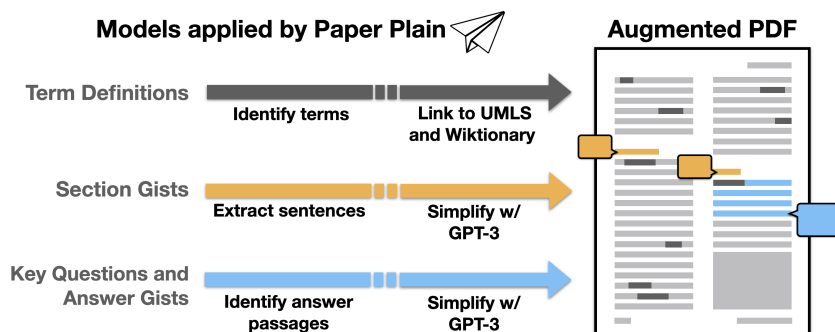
Models applied by Paper Plain

Augmented PDF

Term Definitions

Identify terms

Link to UMLS and Wiktionary

Section Gists

Extract sentences

Simplify w/ GPT-3

Key Questions and Answer Gists

Identify answer passages

Simplify w/ GPT-3